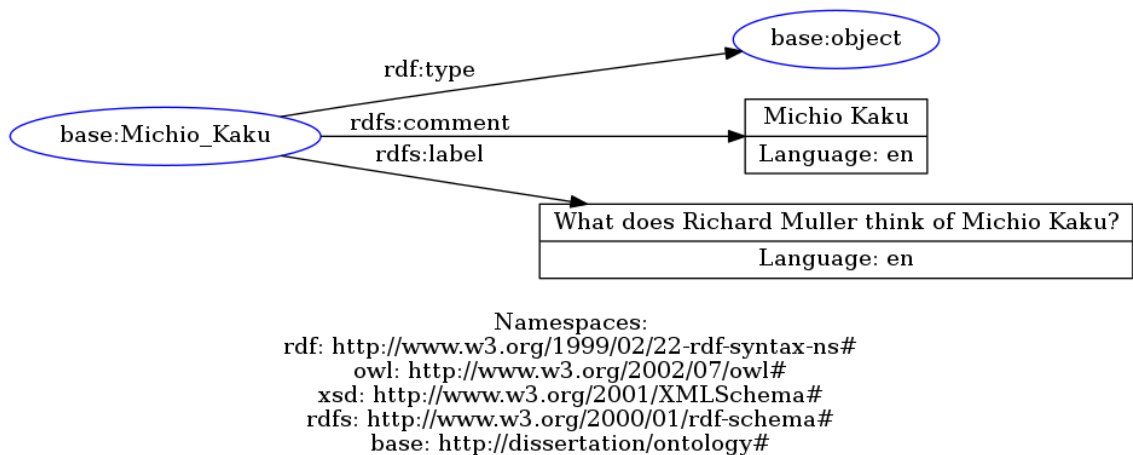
base:object

rdf:type

base:Michio_Kaku

rdfs:comment

Michio Kaku

Language: en

rdfs:label

What does Richard Muller think of Michio Kaku?

Language: en

Namespaces:
rdf: http://www.w3.org/1999/02/22-rdf-syntax-ns#
owl: http://www.w3.org/2002/07/owl#
xsd: http://www.w3.org/2001/XMLSchema#
rdfs: http://www.w3.org/2000/01/rdf-schema#
base: http://dissertation/ontology#